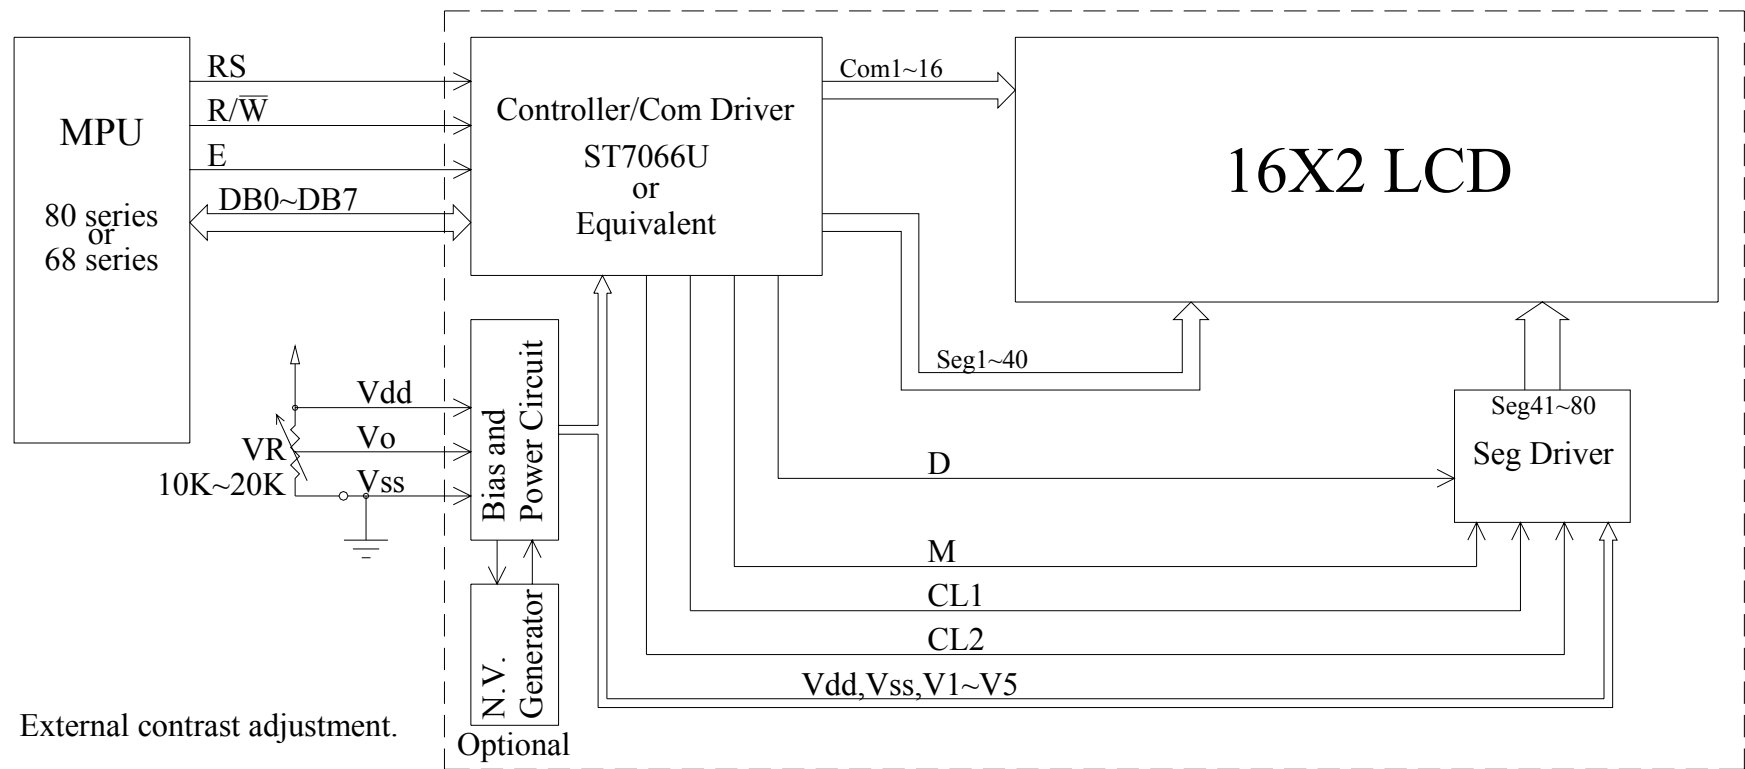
MPU

80 series
or
68 series

RS
R/$\overline{W}$
E
DB0~DB7

Controller/Com Driver
ST7066U
or
Equivalent

Com1~16

16X2 LCD

Seg1~40

Seg41~80
Seg Driver

Vdd
Vo
Vss
VR
10K~20K

Bias and Power Circuit

N.V. Generator
Optional

D
M
CL1
CL2
Vdd,Vss,V1~V5

External contrast adjustment.